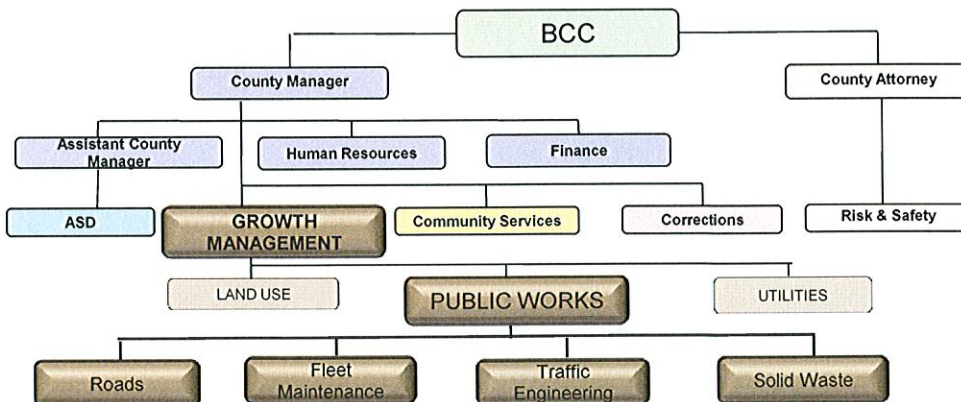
BCC

County Manager

County Attorney

Assistant County Manager

Human Resources

Finance

ASD

GROWTH MANAGEMENT

Community Services

Corrections

Risk & Safety

LAND USE

PUBLIC WORKS

UTILITIES

Roads

Fleet Maintenance

Traffic Engineering

Solid Waste